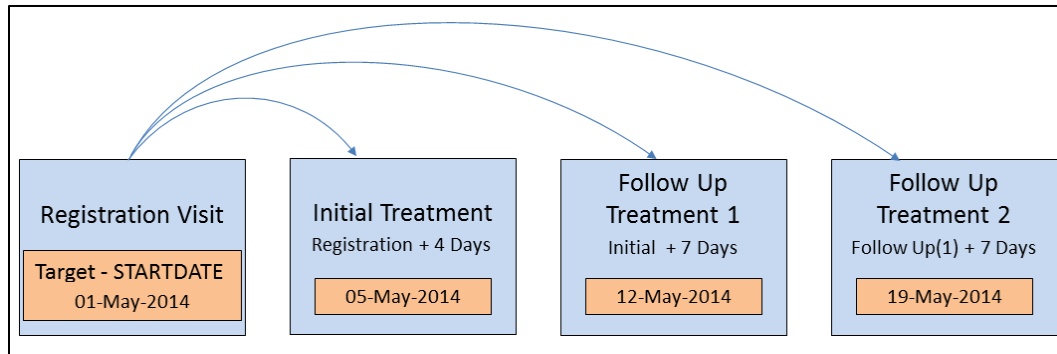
Registration Visit

Target - STARTDATE
01-May-2014

Initial Treatment
Registration + 4 Days

05-May-2014

Follow Up
Treatment 1
Initial + 7 Days

12-May-2014

Follow Up
Treatment 2
Follow Up(1) + 7 Days

19-May-2014